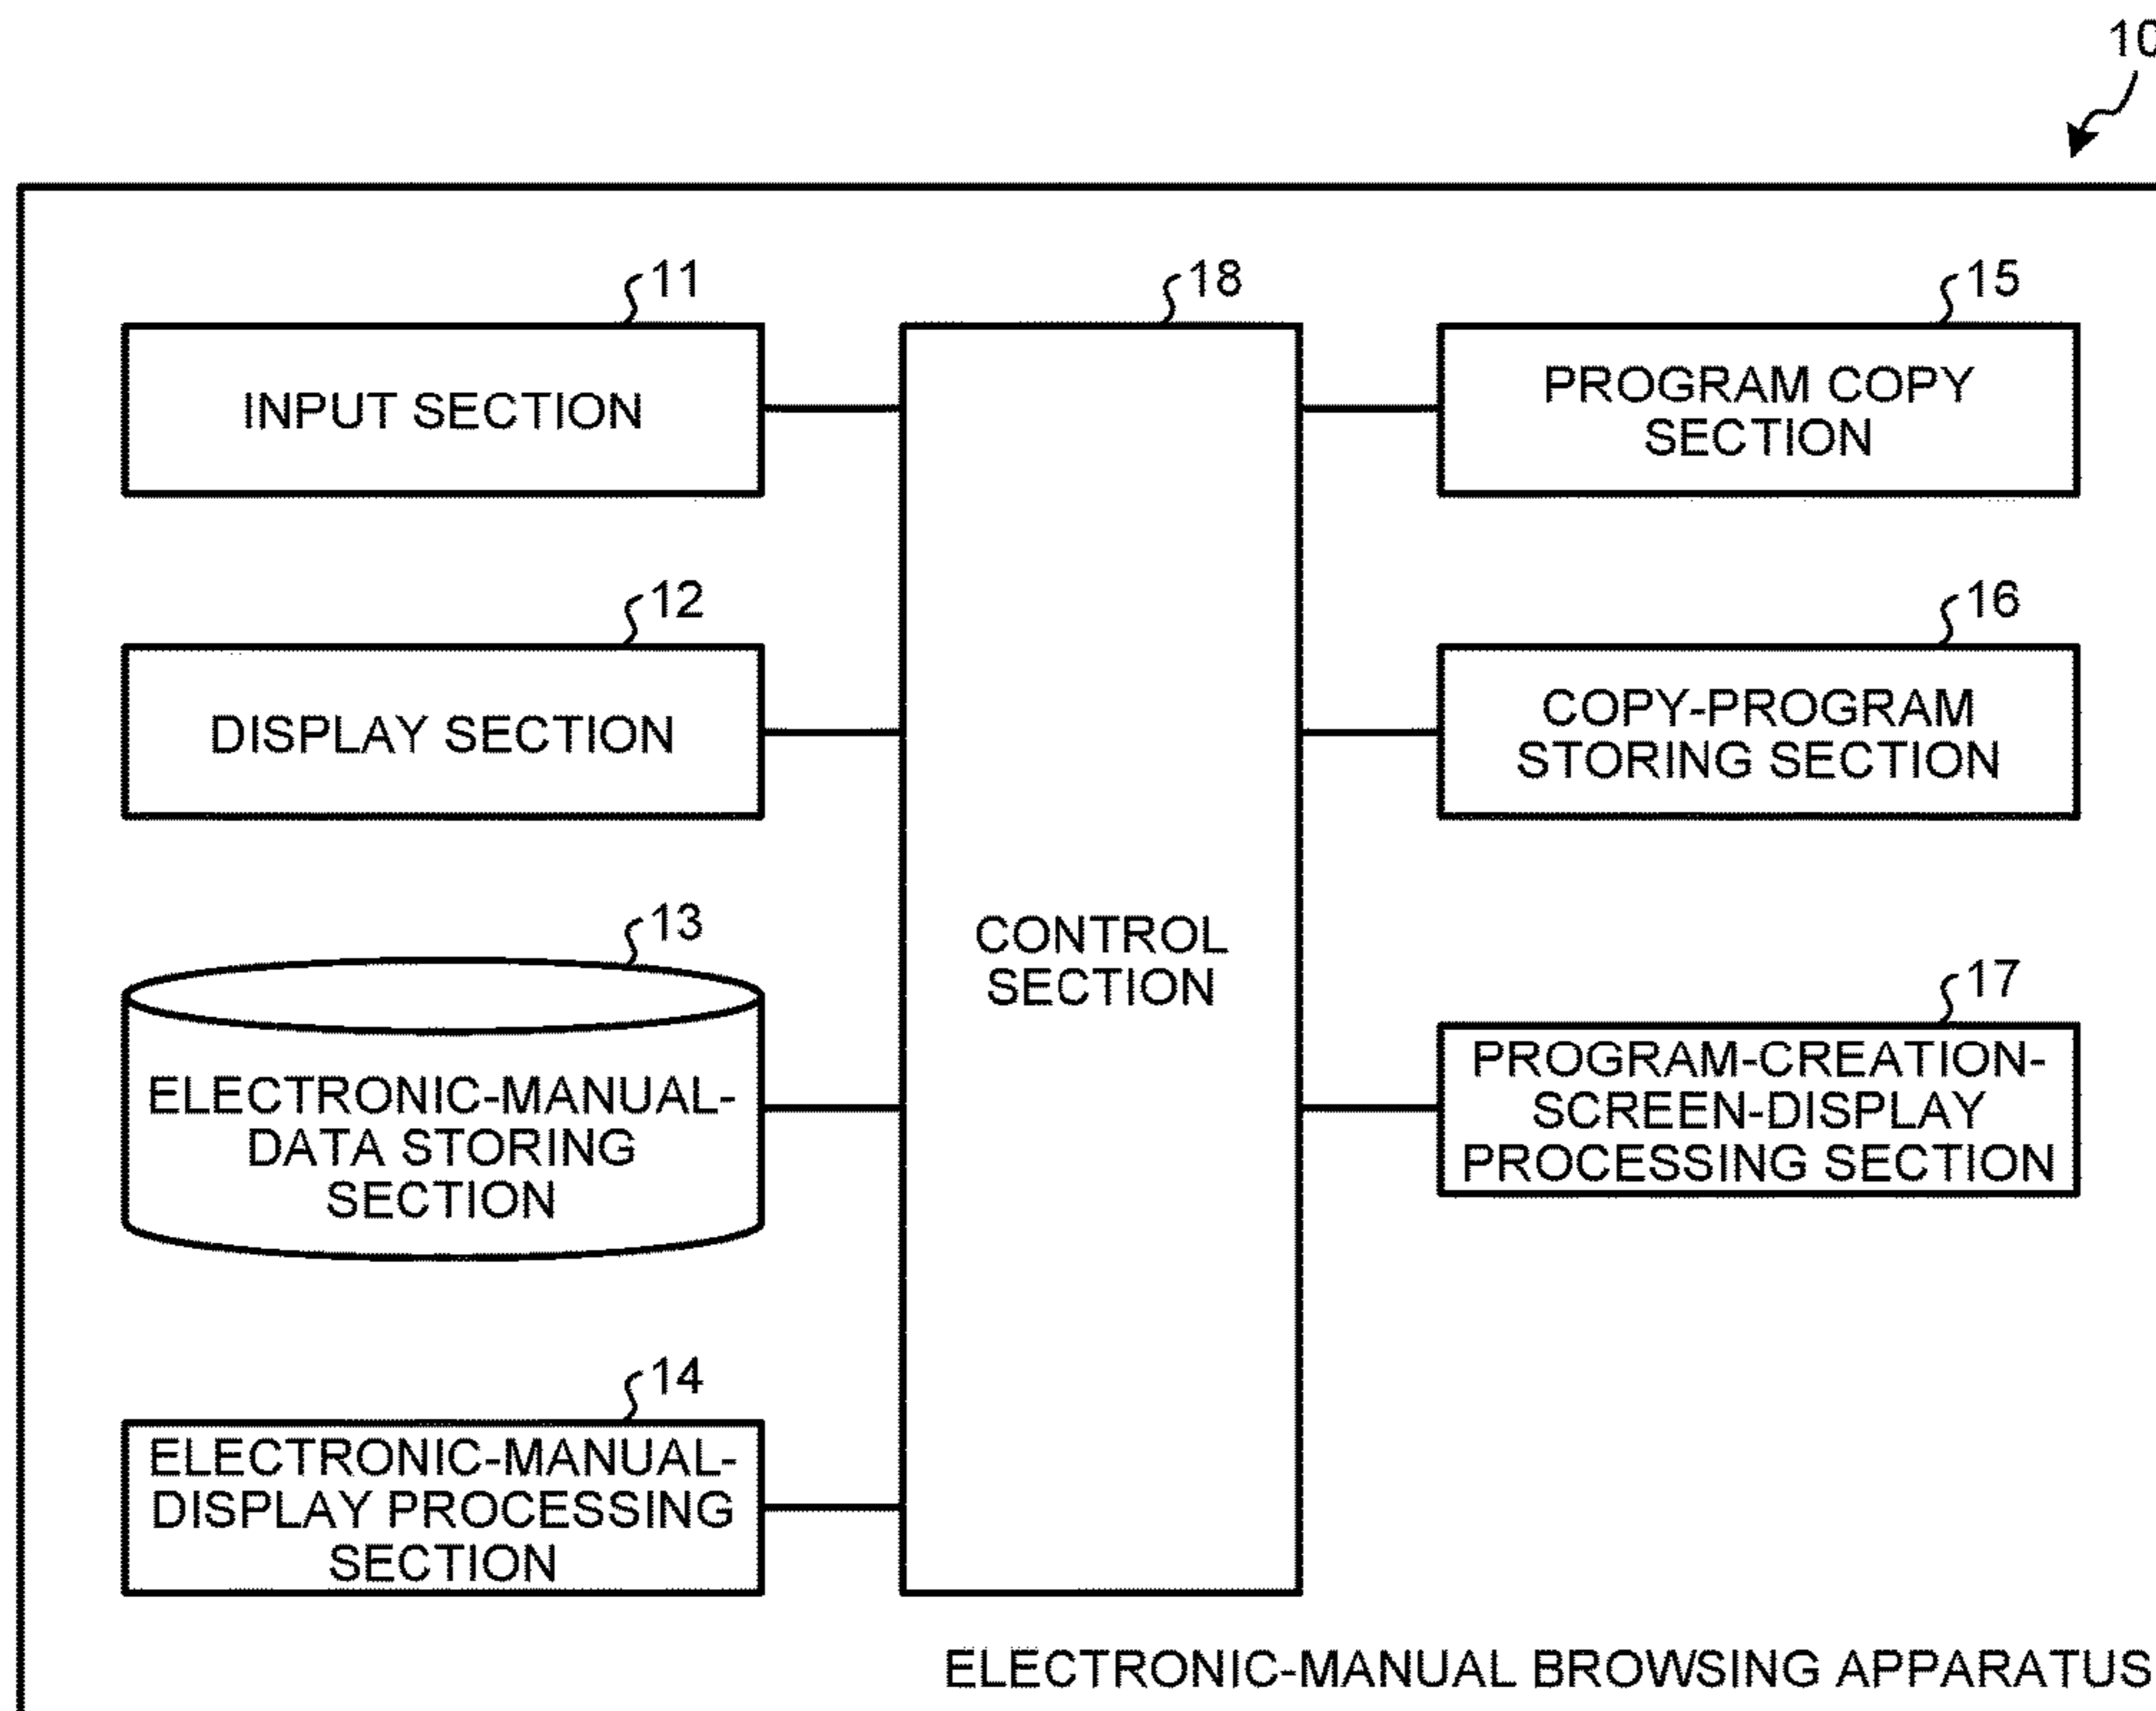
10

11
INPUT SECTION

12
DISPLAY SECTION

13
ELECTRONIC-MANUAL-DATA STORING SECTION

14
ELECTRONIC-MANUAL-DISPLAY PROCESSING SECTION

18
CONTROL SECTION

15
PROGRAM COPY SECTION

16
COPY-PROGRAM STORING SECTION

17
PROGRAM-CREATION-SCREEN-DISPLAY PROCESSING SECTION

ELECTRONIC-MANUAL BROWSING APPARATUS